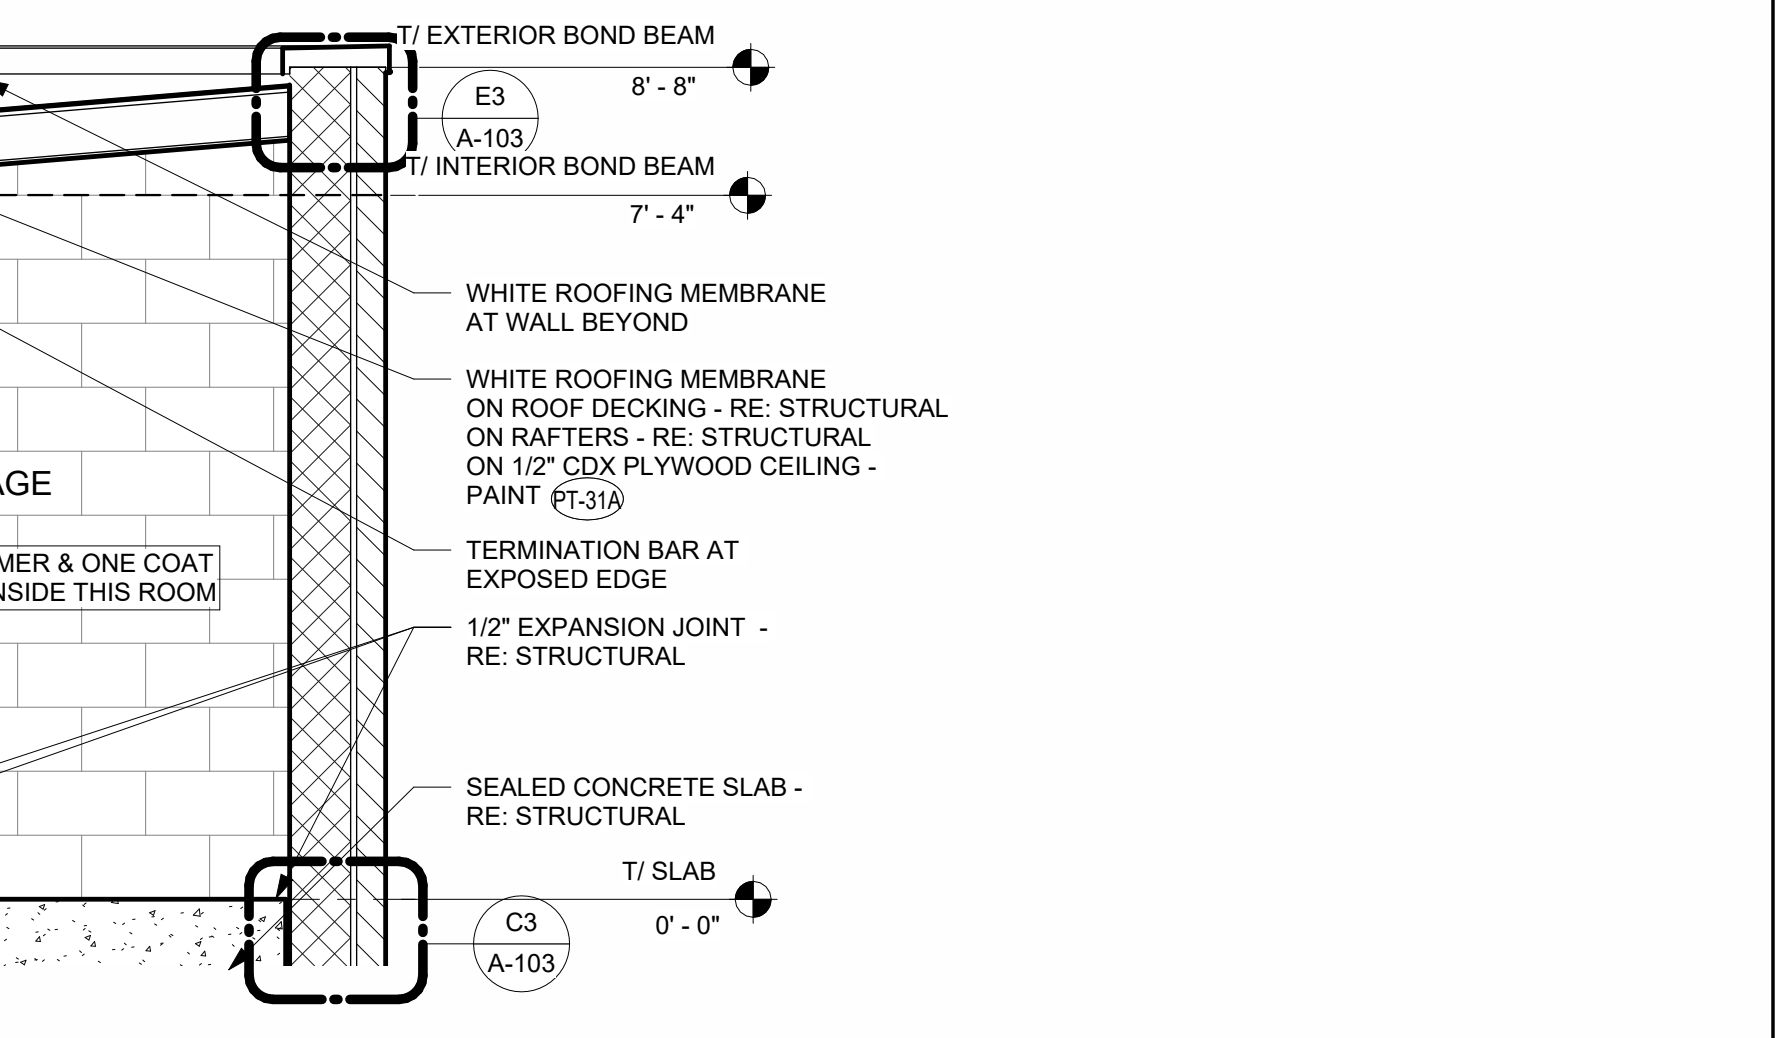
T/ EXTERIOR BOND BEAM
8' - 8"
E3
A-103
T/ INTERIOR BOND BEAM
7' - 4"

AGE

MER & ONE COAT
NSIDE THIS ROOM

WHITE ROOFING MEMBRANE AT WALL BEYOND

WHITE ROOFING MEMBRANE ON ROOF DECKING - RE: STRUCTURAL ON RAFTERS - RE: STRUCTURAL ON 1/2" CDX PLYWOOD CEILING - PAINT PT-31A

TERMINATION BAR AT EXPOSED EDGE

1/2" EXPANSION JOINT - RE: STRUCTURAL

SEALED CONCRETE SLAB - RE: STRUCTURAL

T/ SLAB
0' - 0"
C3
A-103